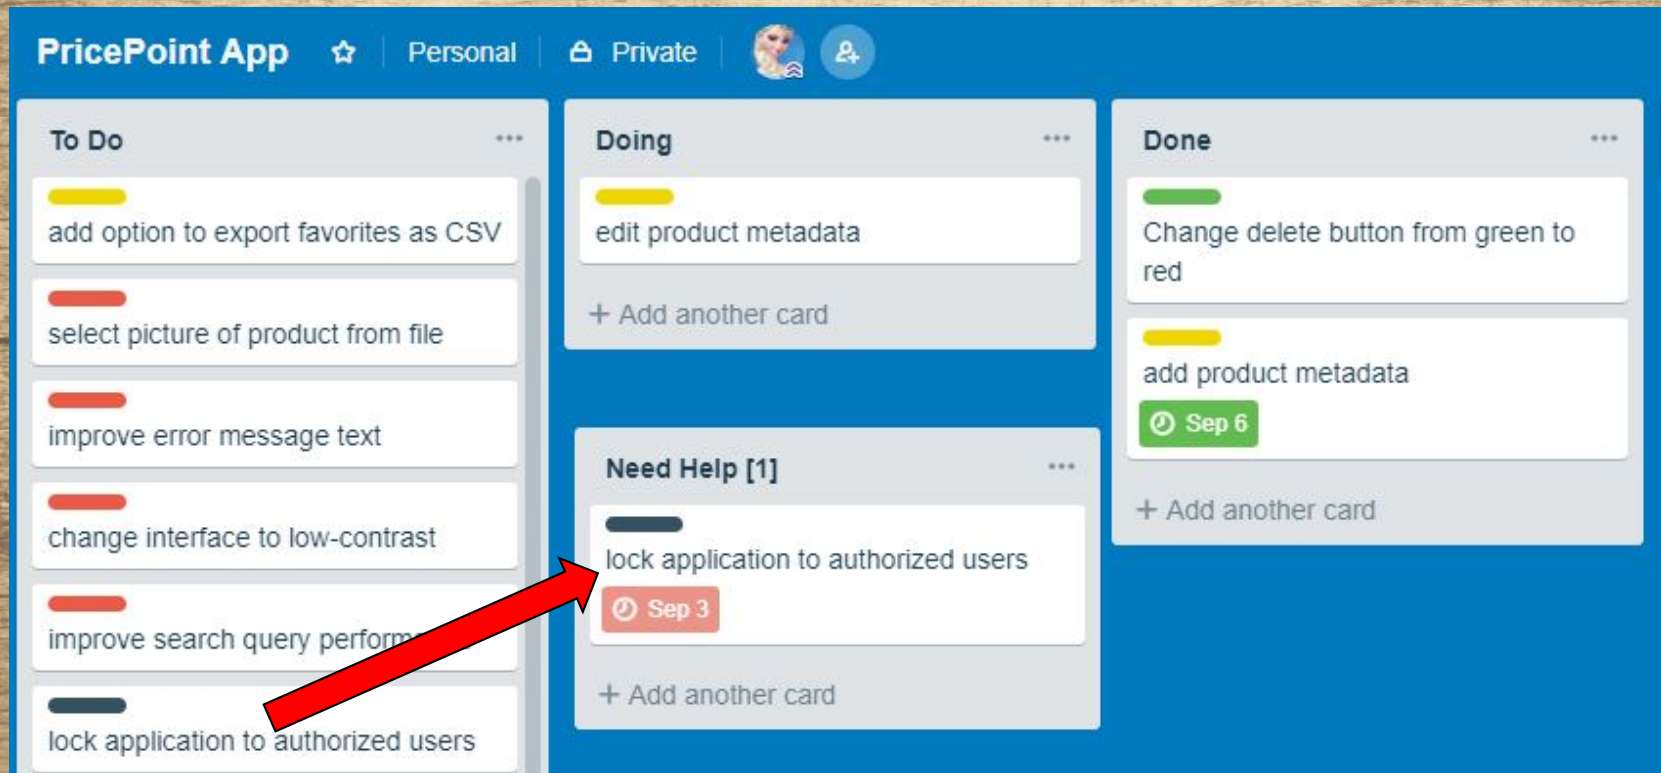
PricePoint App ☆ Personal Private

To Do ...

add option to export favorites as CSV

select picture of product from file

improve error message text

change interface to low-contrast

improve search query perform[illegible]

lock application to authorized users

Doing ...

edit product metadata

+ Add another card

Need Help [1] ...

lock application to authorized users

Sep 3

+ Add another card

Done ...

Change delete button from green to red

add product metadata

Sep 6

+ Add another card